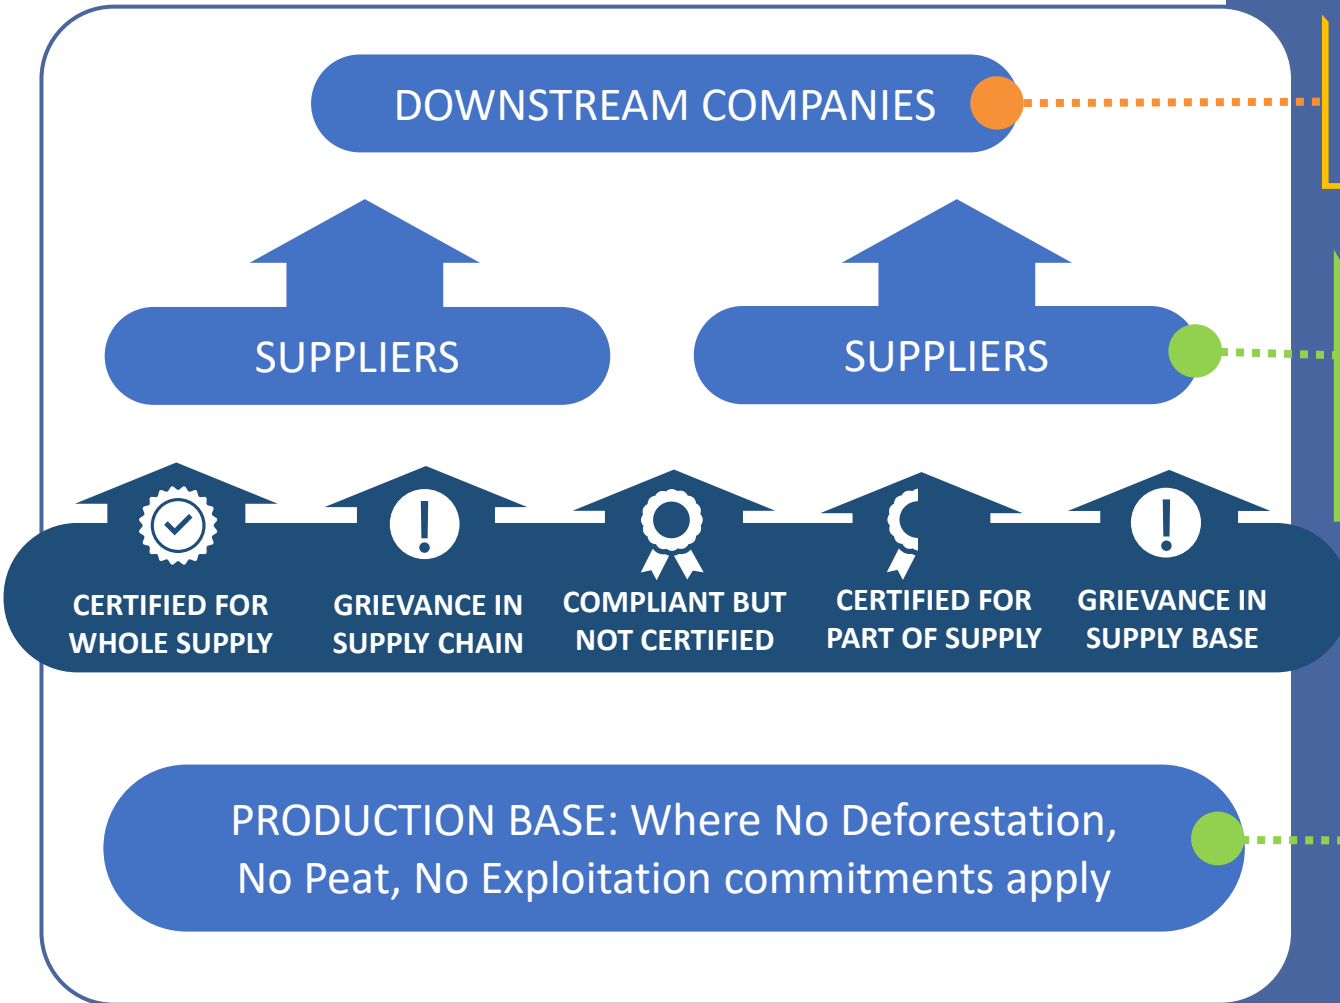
DOWNSTREAM COMPANIES

SUPPLIERS

SUPPLIERS

CERTIFIED FOR WHOLE SUPPLY

GRIEVANCE IN SUPPLY CHAIN

COMPLIANT BUT NOT CERTIFIED

CERTIFIED FOR PART OF SUPPLY

GRIEVANCE IN SUPPLY BASE

PRODUCTION BASE: Where No Deforestation, No Peat, No Exploitation commitments apply